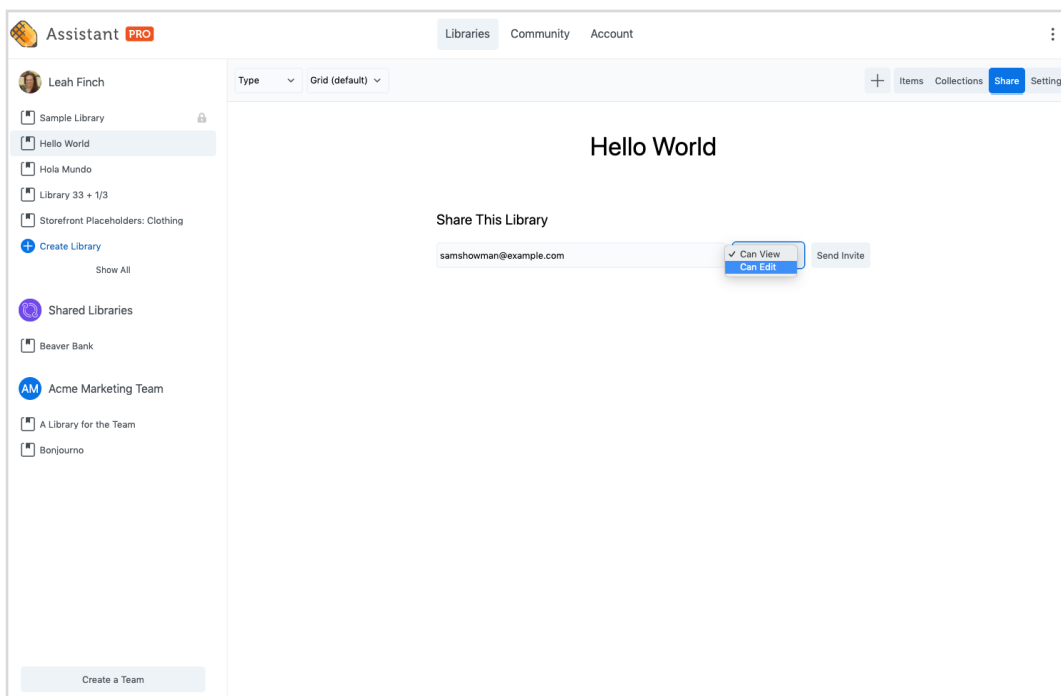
Assistant PRO

Libraries Community Account

Leah Finch

Sample Library
Hello World
Hola Mundo
Library 33 + 1/3
Storefront Placeholders: Clothing
Create Library
Show All

Shared Libraries

Beaver Bank

AM Acme Marketing Team

A Library for the Team
Bonjourno

Create a Team

Type
Grid (default)

+ Items Collections Share Setting

Hello World

Share This Library

samshowman@example.com
✓ Can View
Can Edit
Send Invite